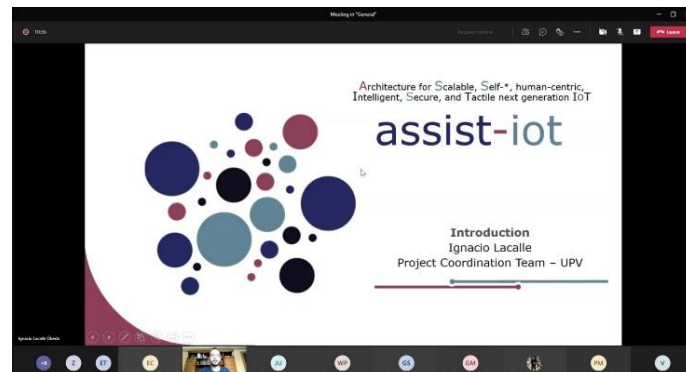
Meeting in "General"

10:26

Request control

Leave

Architecture for Scalable, Self-*, human-centric, Intelligent, Secure, and Tactile next generation IoT

assist-iot

Introduction
Ignacio Lacalle
Project Coordination Team – UPV

Ignacio Lacalle Úbeda

+8 Z ET EC JU WP GS GM PM V